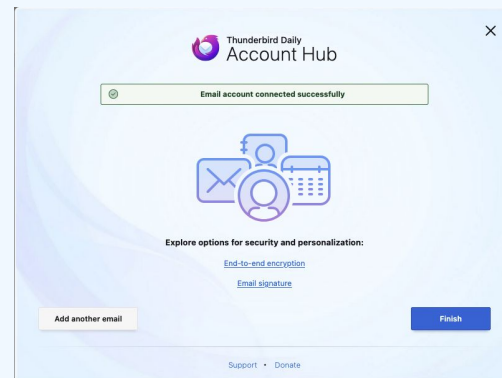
Thunderbird Daily
Account Hub

Email account connected successfully

Explore options for security and personalization:

End-to-end encryption

Email signature

Add another email

Finish

Support • Donate